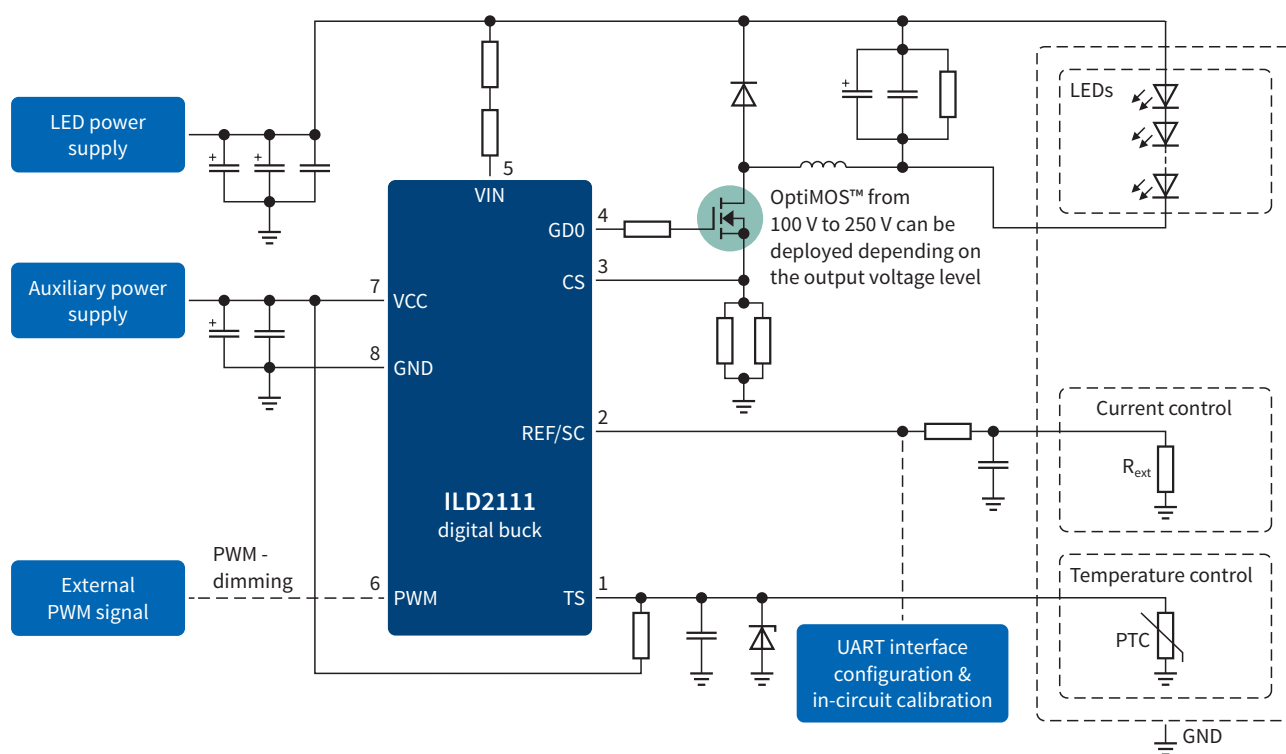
LED power supply

Auxiliary power supply

External PWM signal

PWM - dimming

5
VIN

4
GD0

3
CS

7
VCC

8
GND

2
REF/SC

6
PWM

1
TS

ILD2111
digital buck

OptiMOS™ from 100 V to 250 V can be deployed depending on the output voltage level

LEDs

Current control

$R_{ext}$

Temperature control

PTC

UART interface configuration & in-circuit calibration

GND